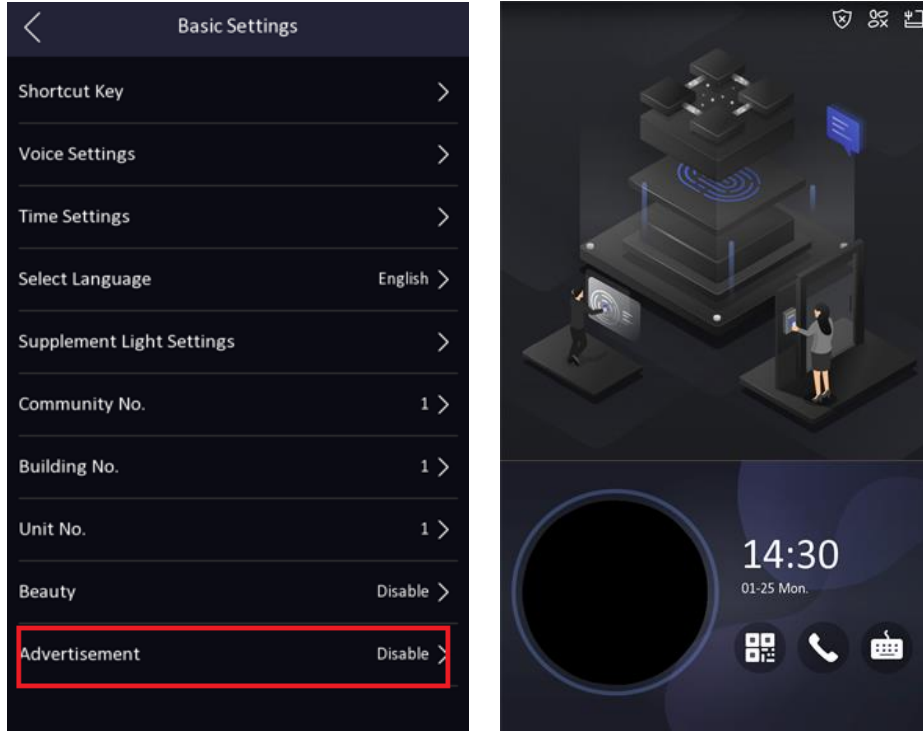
Basic Settings

Shortcut Key

Voice Settings

Time Settings

Select Language English

Supplement Light Settings

Community No. 1

Building No. 1

Unit No. 1

Beauty Disable

Advertisement Disable

14:30
01-25 Mon.